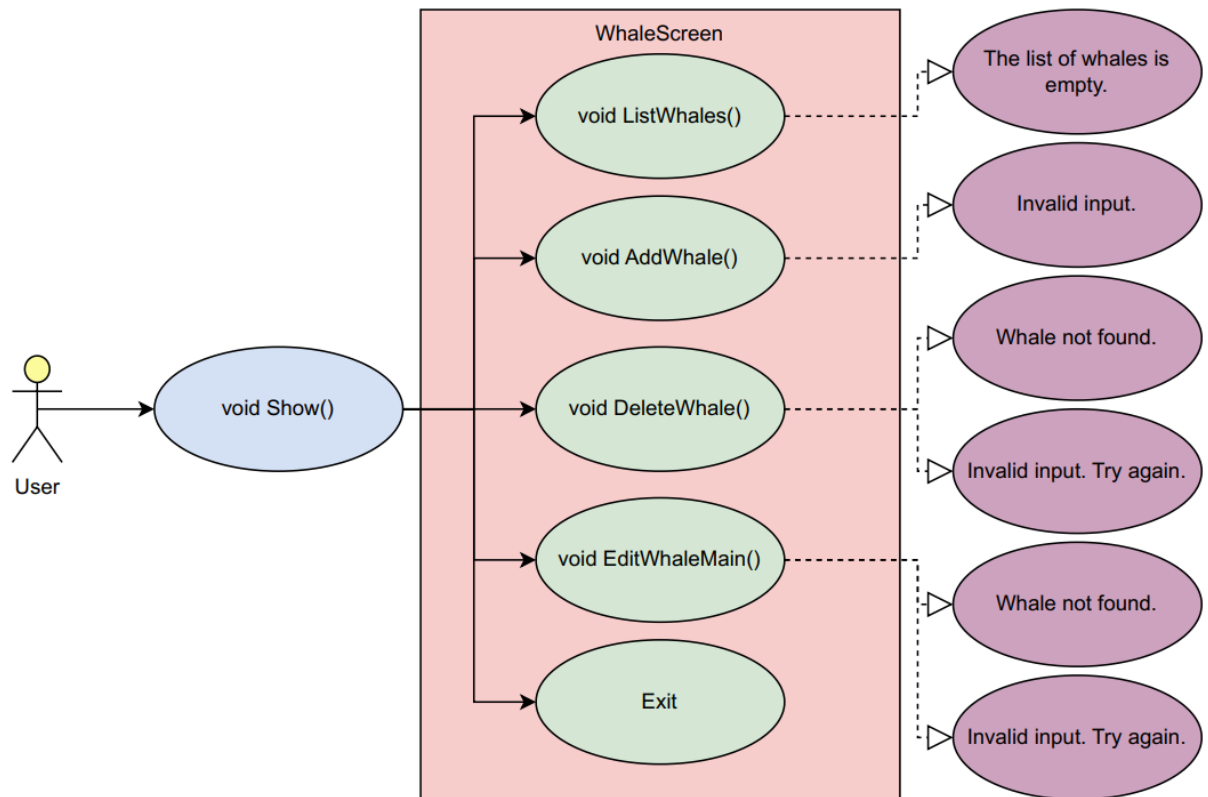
User

void Show()

WhaleScreen

void ListWhales()

void AddWhale()

void DeleteWhale()

void EditWhaleMain()

Exit

The list of whales is empty.

Invalid input.

Whale not found.

Invalid input. Try again.

Whale not found.

Invalid input. Try again.